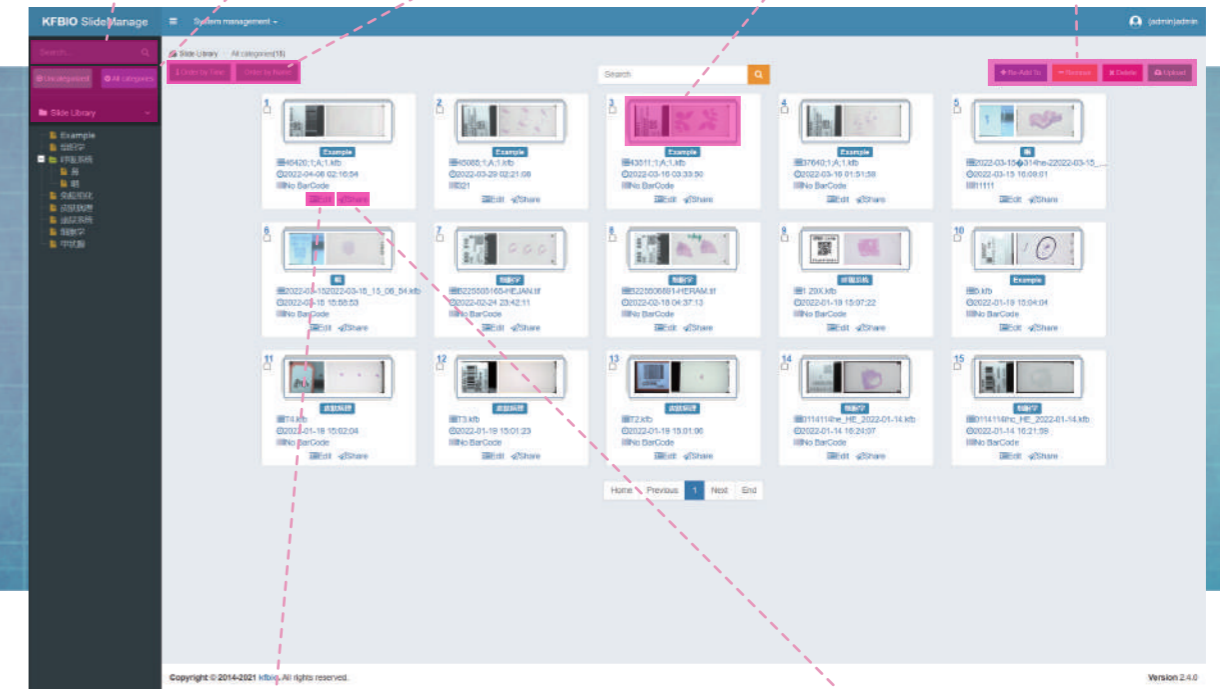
KFBIO SlideManage

System management

(admin)admin

Search...

Uncategorized

All categories

Slide Library

Example

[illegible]

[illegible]

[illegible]

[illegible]

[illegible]

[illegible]

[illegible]

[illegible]

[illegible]

Slide Library / All categories(15)

Order by time

Order by Name

Search

Re-Add To

Remove

Delete

Upload

1.
Example
40420;1;A;1.kfb
2022-04-06 02:16:04
No BarCode
Edit Share

2.
Example
40086;1;A;1.kfb
2022-03-29 02:21:08
21
Edit Share

3.
Example
43011;1;A;1.kfb
2022-03-16 03:33:50
No BarCode
Edit Share

4.
Example
37640;1;A;1.kfb
2022-03-16 01:51:58
No BarCode
Edit Share

5.
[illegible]
2022-03-15-314he-22022-03-15_...
2022-03-15 16:09:01
11111
Edit Share

6.
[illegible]
2022-03-152022-03-15_15_06_54.kfb
2022-03-15 15:55:53
No BarCode
Edit Share

7.
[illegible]
2225500160-HEJAN.tif
2022-02-24 23:42:11
No BarCode
Edit Share

8.
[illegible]
5225506691-HERAM.tif
2022-02-18 04:37:13
No BarCode
Edit Share

9.
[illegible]
1 29X.kfb
2022-01-18 15:07:22
No BarCode
Edit Share

10.
Example
B.kfb
2022-01-19 15:04:04
No BarCode
Edit Share

11.
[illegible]
T4.kfb
2022-01-19 15:02:04
No BarCode
Edit Share

12.
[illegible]
T3.kfb
2022-01-19 15:01:23
No BarCode
Edit Share

13.
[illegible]
T2.kfb
2022-01-19 15:01:06
No BarCode
Edit Share

14.
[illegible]
011411the_HE_2022-01-14.kfb
2022-01-14 16:24:07
No BarCode
Edit Share

15.
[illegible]
0114114the_HE_2022-01-14.kfb
2022-01-14 16:21:59
No BarCode
Edit Share

Home Previous 1 Next End

Copyright © 2014-2021 kfbio. All rights reserved.

Version 2.4.0